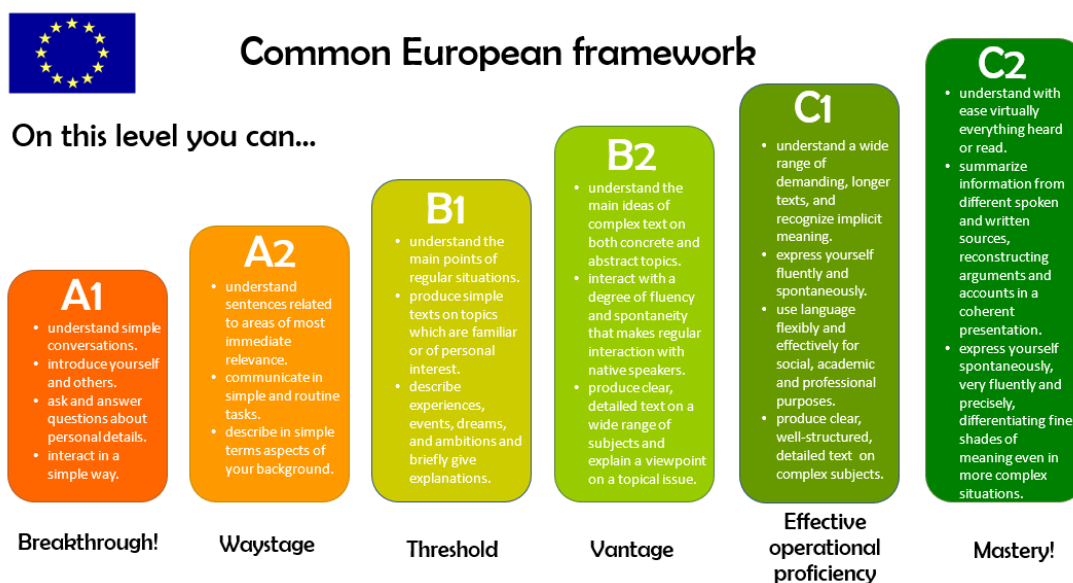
Common European framework

On this level you can...

A1
- understand simple conversations.
- introduce yourself and others.
- ask and answer questions about personal details.
- interact in a simple way.

Breakthrough!

A2
- understand sentences related to areas of most immediate relevance.
- communicate in simple and routine tasks.
- describe in simple terms aspects of your background.

Waystage

B1
- understand the main points of regular situations.
- produce simple texts on topics which are familiar or of personal interest.
- describe experiences, events, dreams, and ambitions and briefly give explanations.

Threshold

B2
- understand the main ideas of complex text on both concrete and abstract topics.
- interact with a degree of fluency and spontaneity that makes regular interaction with native speakers.
- produce clear, detailed text on a wide range of subjects and explain a viewpoint on a topical issue.

Vantage

C1
- understand a wide range of demanding, longer texts, and recognize implicit meaning.
- express yourself fluently and spontaneously.
- use language flexibly and effectively for social, academic and professional purposes.
- produce clear, well-structured, detailed text on complex subjects.

Effective operational proficiency

C2
- understand with ease virtually everything heard or read.
- summarize information from different spoken and written sources, reconstructing arguments and accounts in a coherent presentation.
- express yourself spontaneously, very fluently and precisely, differentiating fine shades of meaning even in more complex situations.

Mastery!